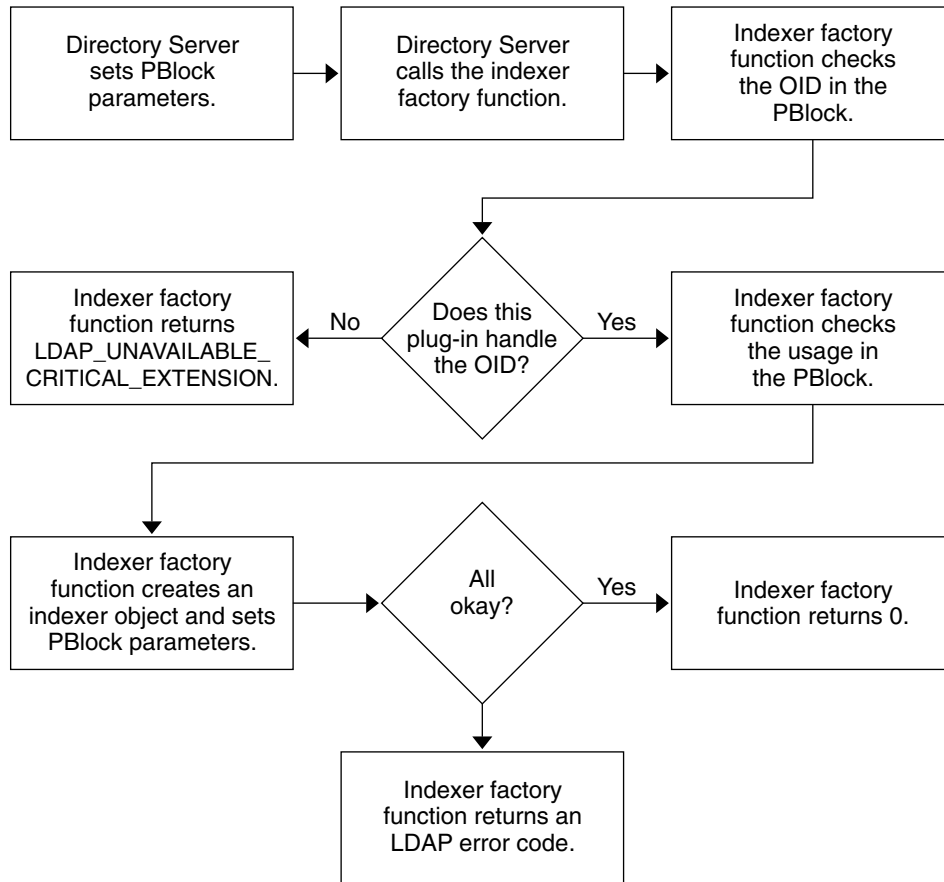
Directory Server sets PBlock parameters.

Directory Server calls the indexer factory function.

Indexer factory function checks the OID in the PBlock.

Indexer factory function returns LDAP_UNAVAILABLE_CRITICAL_EXTENSION.

No

Does this plug-in handle the OID?

Yes

Indexer factory function checks the usage in the PBlock.

Indexer factory function creates an indexer object and sets PBlock parameters.

All okay?

Yes

Indexer factory function returns 0.

Indexer factory function returns an LDAP error code.